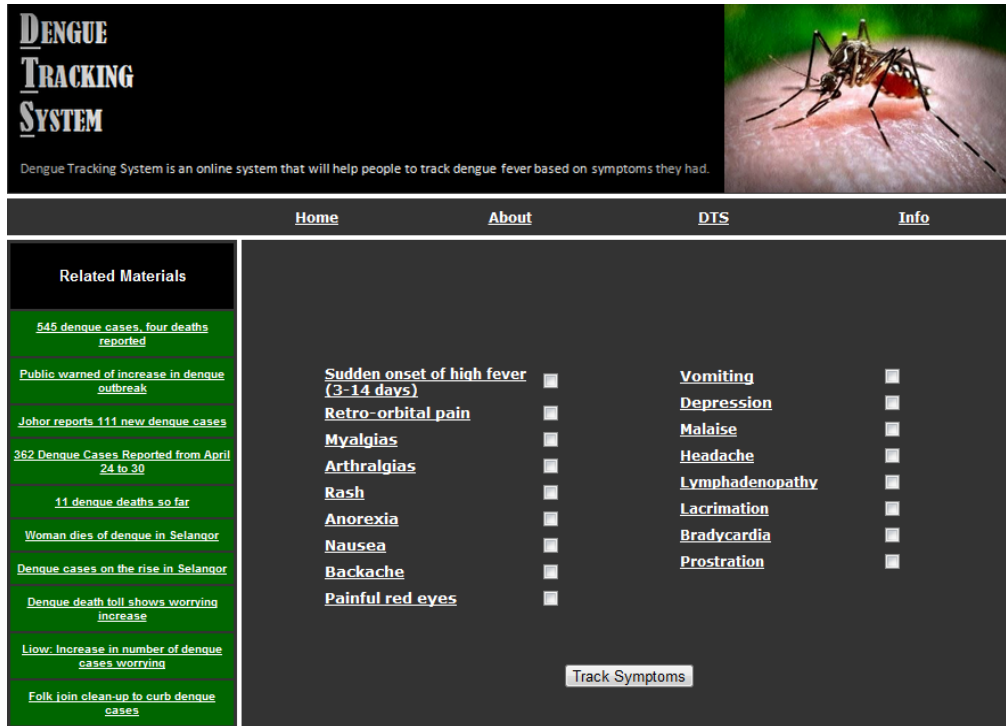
DENGUE
TRACKING
SYSTEM

Dengue Tracking System is an online system that will help people to track dengue fever based on symptoms they had.

Home About DTS Info

Related Materials

545 dengue cases, four deaths reported

Public warned of increase in dengue outbreak

Johor reports 111 new dengue cases

362 Dengue Cases Reported from April 24 to 30

11 dengue deaths so far

Woman dies of dengue in Selangor

Dengue cases on the rise in Selangor

Dengue death toll shows worrying increase

Liow: Increase in number of dengue cases worrying

Folk join clean-up to curb dengue cases

Sudden onset of high fever (3-14 days)
Retro-orbital pain
Myalgias
Arthralgias
Rash
Anorexia
Nausea
Backache
Painful red eyes

Vomiting
Depression
Malaise
Headache
Lymphadenopathy
Lacrimation
Bradycardia
Prostration

Track Symptoms